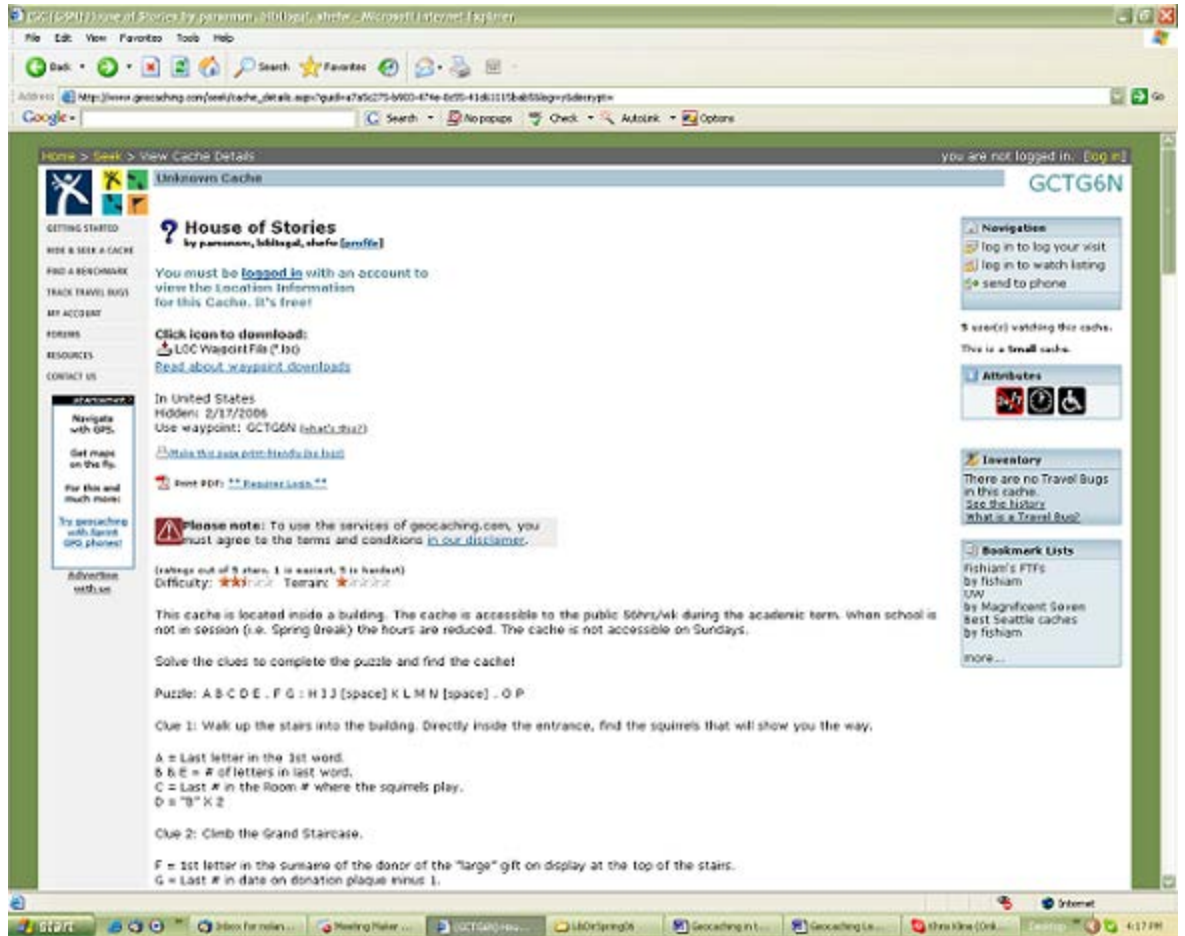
GCTG6N House of Stories by paramnm, bibliogal, shefe - Microsoft Internet Explorer

File Edit View Favorites Tools Help

Back Search Favorites

Address http://www.geocaching.com/seek/cache_details.aspx?guid=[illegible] Go

Google Search No popups Check AutoLink Options

Home > Seek > View Cache Details

you are not logged in. [log in]

Unknown Cache

GCTG6N

GETTING STARTED
HIDE & SEEK A CACHE
FIND A BENCHMARK
TRACK TRAVEL BUGS
MY ACCOUNT
FORUMS
RESOURCES
CONTACT US

Navigate with GPS.

Get maps on the fly.

For this and much more:

Try geocaching with Sprint GPS phones!

Advertise with us

House of Stories
by paramnm, bibliogal, shefe [profile]

You must be logged in with an account to view the Location Information for this Cache. It's free!

Click icon to download:
LOC Waypoint File (*.loc)
Read about waypoint downloads

In United States
Hidden: 2/17/2006
Use waypoint: GCTG6N (what's this?)

Make this page print-friendly (no logs)

Print PDF: ** Requires Login **

Please note: To use the services of geocaching.com, you must agree to the terms and conditions in our disclaimer.

(ratings out of 5 stars. 1 is easiest, 5 is hardest)
Difficulty: Terrain:

This cache is located inside a building. The cache is accessible to the public 50hrs/wk during the academic term. When school is not in session (i.e. Spring Break) the hours are reduced. The cache is not accessible on Sundays.

Solve the clues to complete the puzzle and find the cache!

Puzzle: A B C D E . F G : H I J [space] K L M N [space] . O P

Clue 1: Walk up the stairs into the building. Directly inside the entrance, find the squirrels that will show you the way.

A = Last letter in the 1st word.
B & E = # of letters in last word.
C = Last # in the Room # where the squirrels play.
D = "B" X 2

Clue 2: Climb the Grand Staircase.

F = 1st letter in the surname of the donor of the "large" gift on display at the top of the stairs.
G = Last # in date on donation plaque minus 1.

Navigation
log in to log your visit
log in to watch listing
send to phone

5 user(s) watching this cache.

This is a Small cache.

Attributes

Inventory
There are no Travel Bugs in this cache.
See the history
What is a Travel Bug?

Bookmark Lists
Fishiam's FTFs
by fishiam
UW
by Magnificent Seven
Best Seattle caches
by fishiam

more...

Internet

start Inbox for nolan... Meeting Maker ... GCTG6N Hou... LibDirSpring06 Geocaching in t... Geocaching Le... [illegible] 4:17 PM